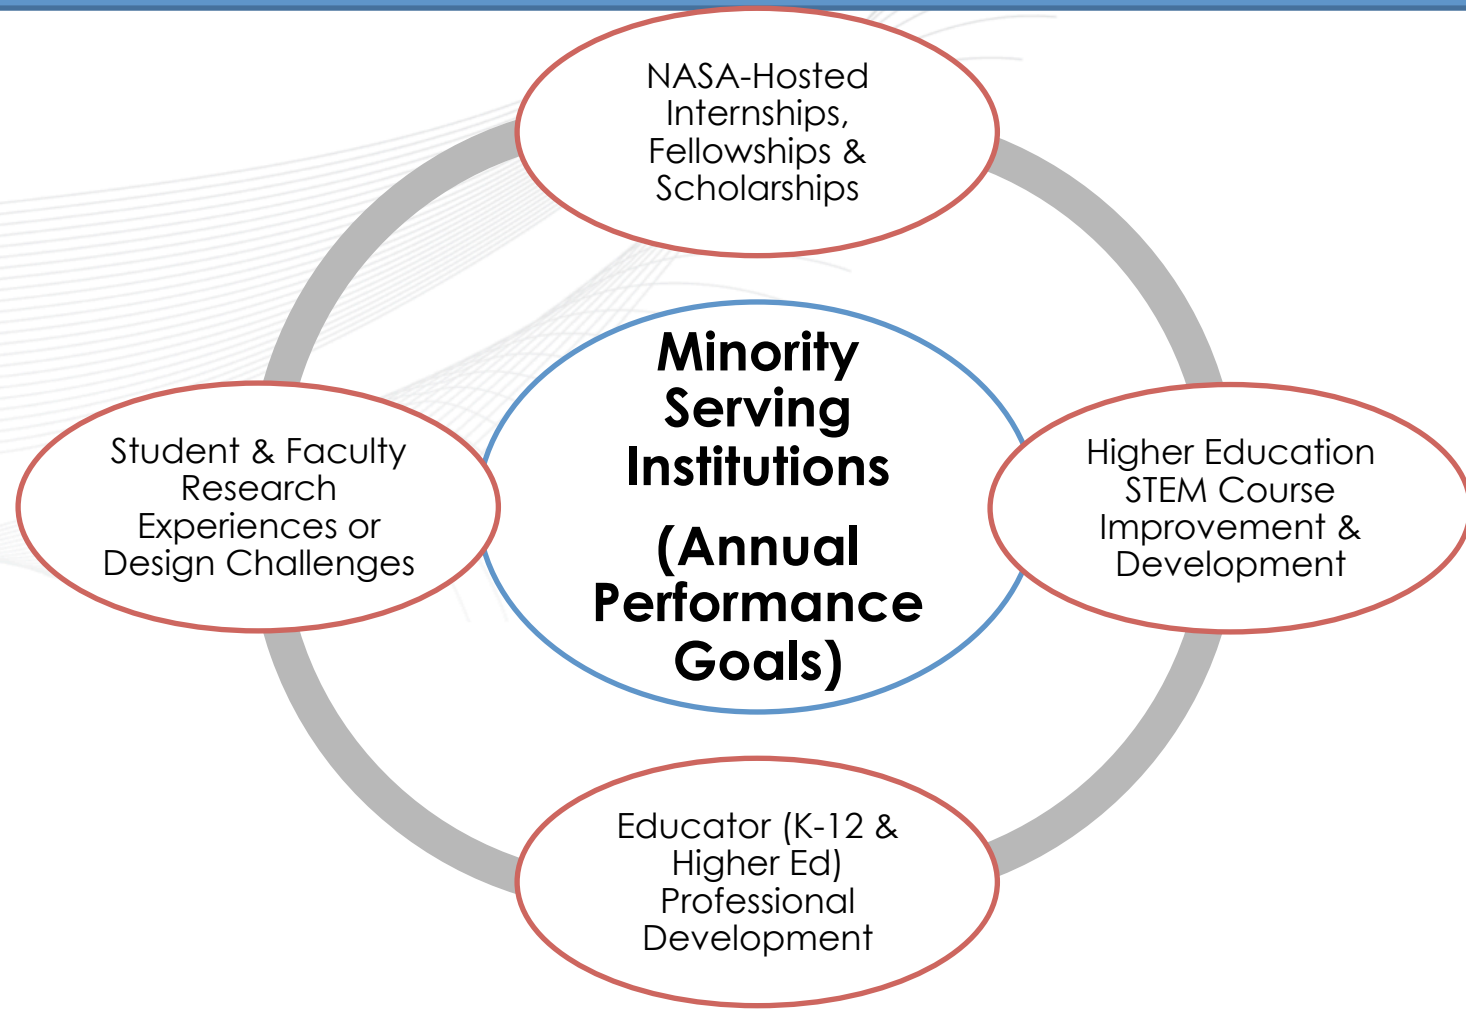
NASA-Hosted Internships, Fellowships & Scholarships

Student & Faculty Research Experiences or Design Challenges

Minority Serving Institutions

(Annual Performance Goals)

Higher Education STEM Course Improvement & Development

Educator (K-12 & Higher Ed) Professional Development